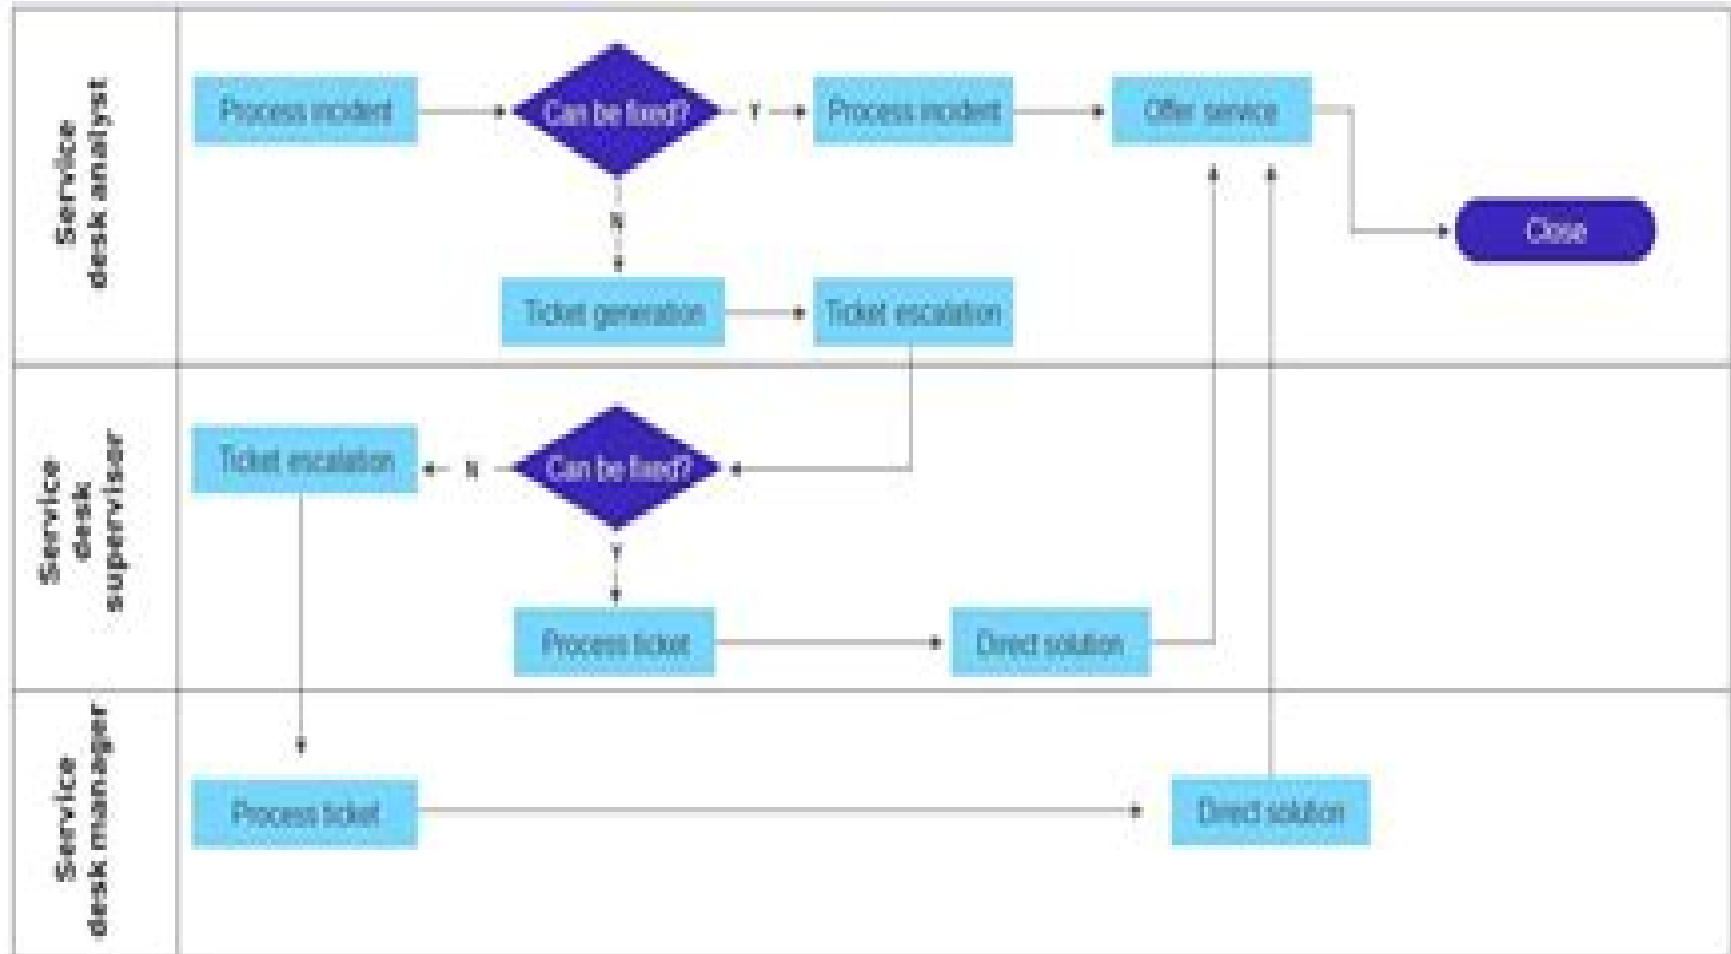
Service desk analyst

Process incident

Can be fixed?

Y

Process incident

Offer service

N

Close

Ticket generation

Ticket escalation

Service desk supervisor

Ticket escalation

N

Can be fixed?

Y

Process ticket

Direct solution

Service desk manager

Process ticket

Direct solution